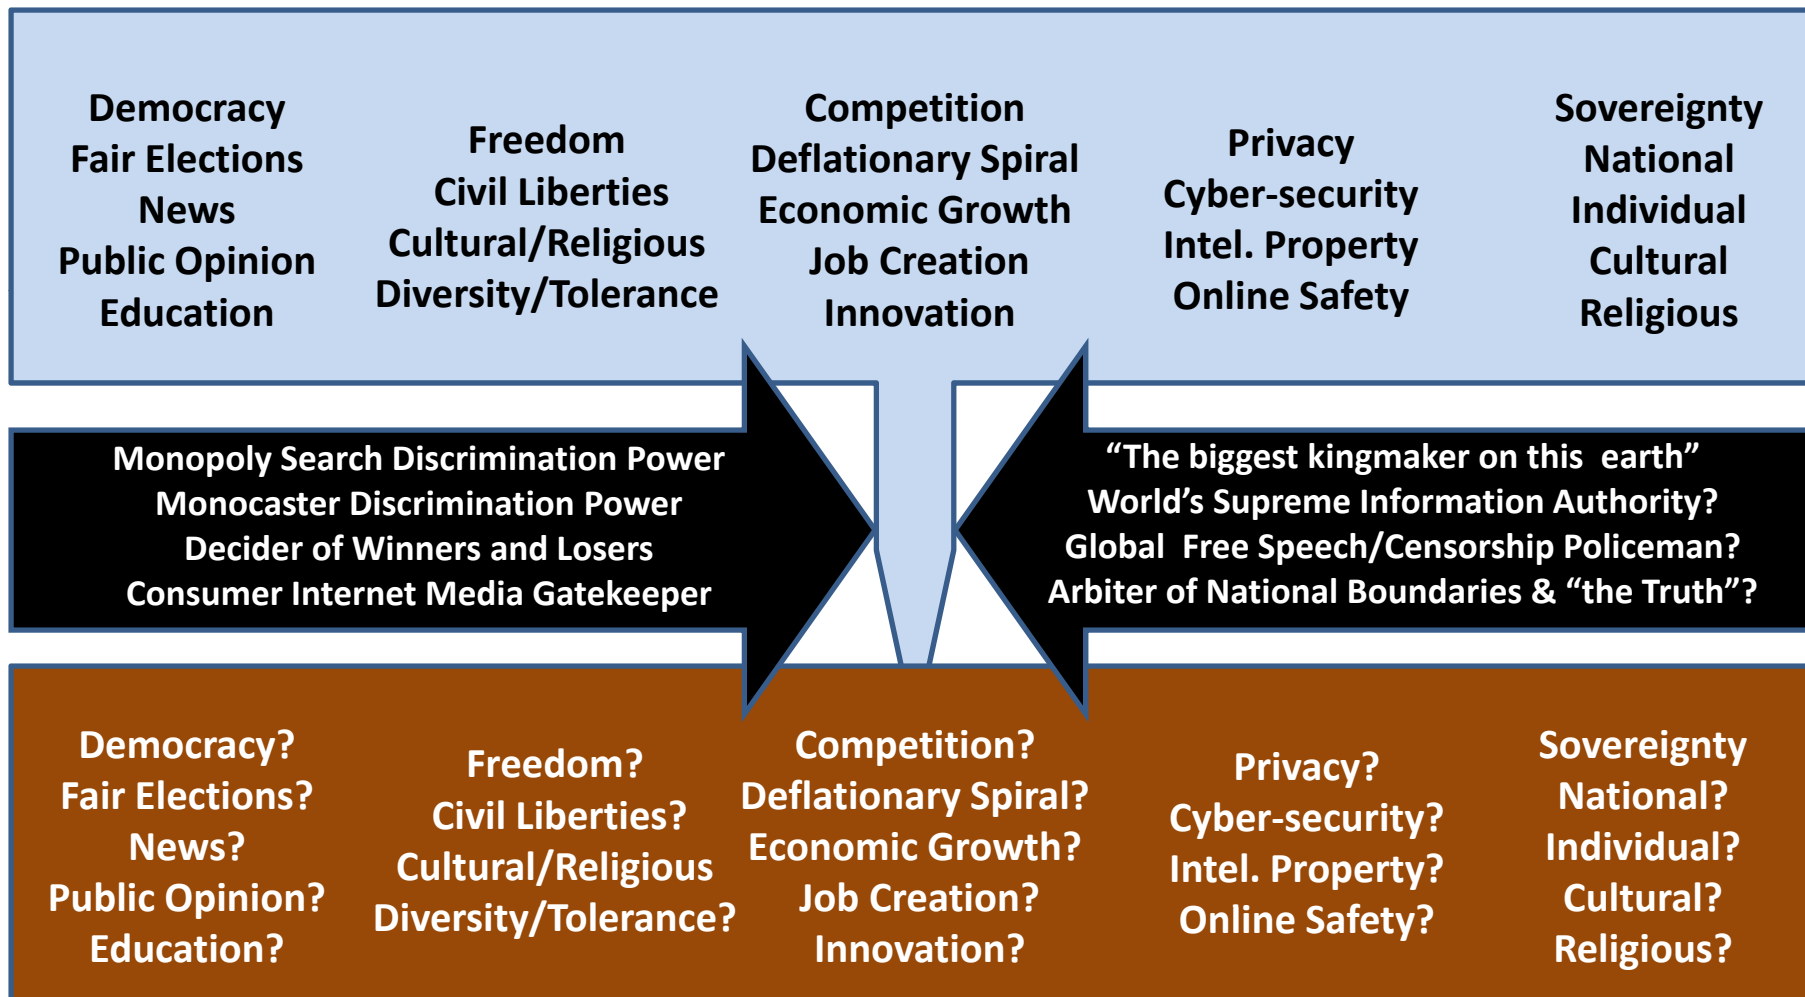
Democracy
Fair Elections
News
Public Opinion
Education

Freedom
Civil Liberties
Cultural/Religious
Diversity/Tolerance

Competition
Deflationary Spiral
Economic Growth
Job Creation
Innovation

Privacy
Cyber-security
Intel. Property
Online Safety

Sovereignty
National
Individual
Cultural
Religious

Monopoly Search Discrimination Power
Monocaster Discrimination Power
Decider of Winners and Losers
Consumer Internet Media Gatekeeper

“The biggest kingmaker on this earth”
World’s Supreme Information Authority?
Global Free Speech/Censorship Policeman?
Arbiter of National Boundaries & “the Truth”?

Democracy?
Fair Elections?
News?
Public Opinion?
Education?

Freedom?
Civil Liberties?
Cultural/Religious
Diversity/Tolerance?

Competition?
Deflationary Spiral?
Economic Growth?
Job Creation?
Innovation?

Privacy?
Cyber-security?
Intel. Property?
Online Safety?

Sovereignty
National?
Individual?
Cultural?
Religious?